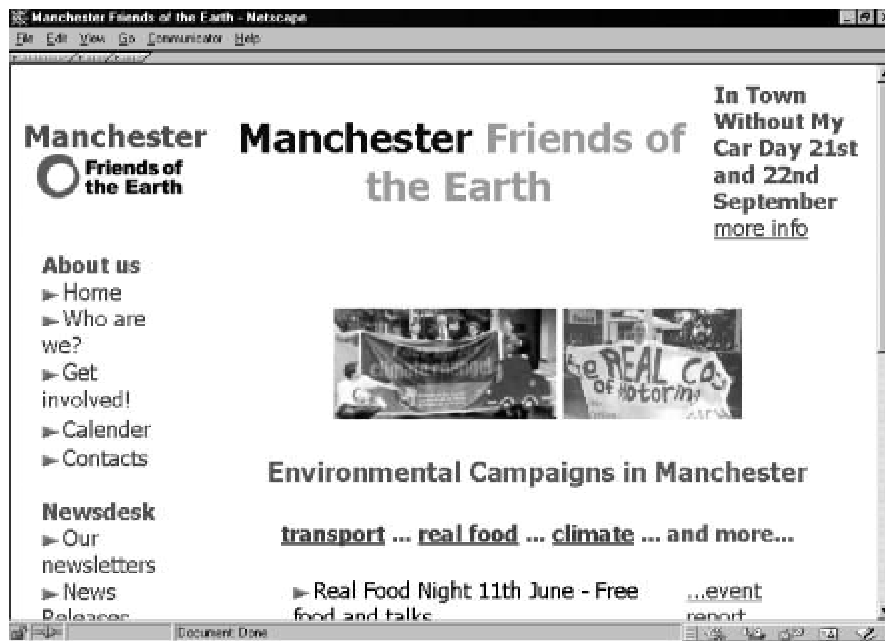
Manchester Friends of the Earth - Netscape

File Edit View Go Communicator Help

Manchester Friends of the Earth

Manchester Friends of the Earth

In Town Without My Car Day 21st and 22nd September more info

About us
► Home
► Who are we?
► Get involved!
► Calender
► Contacts

Newsdesk
► Our newsletters
► News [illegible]

the REAL Cost of Motoring

Environmental Campaigns in Manchester

transport ... real food ... climate ... and more...

► Real Food Night 11th June - Free food and talks

...event report

Document: Done